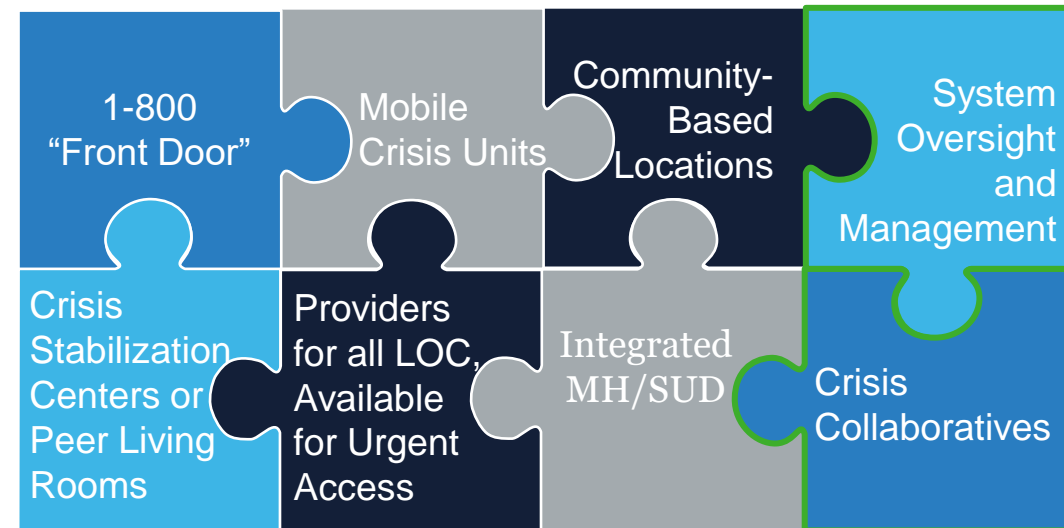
1-800 “Front Door”

Mobile Crisis Units

Community-Based Locations

System Oversight and Management

Crisis Stabilization Centers or Peer Living Rooms

Providers for all LOC, Available for Urgent Access

Integrated MH/SUD

Crisis Collaboratives